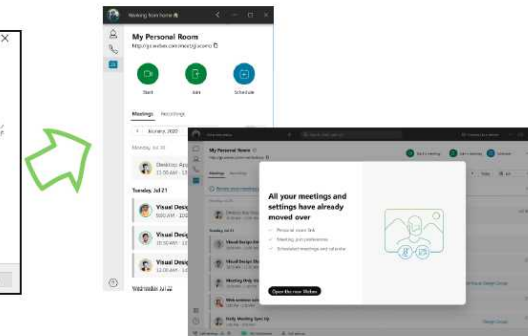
Working from home

My Personal Room

http://go.webex.com/meet/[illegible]

Start

Join

Schedule

Meetings

Recordings

January, 2020

Monday, Jul 20

Desktop App

11:00 AM - 12:00

Tuesday, Jul 21

Visual Desig

9:00 AM - 10:00

Visual Desig

10:00 AM - 11:00

Visual Desig

11:00 AM - 12:00

Wednesday, Jul 22

My Personal Room

Meetings

Recordings

Start a meeting

Join a meeting

Schedule

Tuesday, Jul 21

Visual Design Sync

Visual Design Sync

Visual Design Sync

Meeting, Jul Syncs

Welcome new

Daily Meeting Sync Up

All your meetings and settings have already moved over

Personal room link

Meeting join preferences

Scheduled meetings and calendar

Open the new Webex